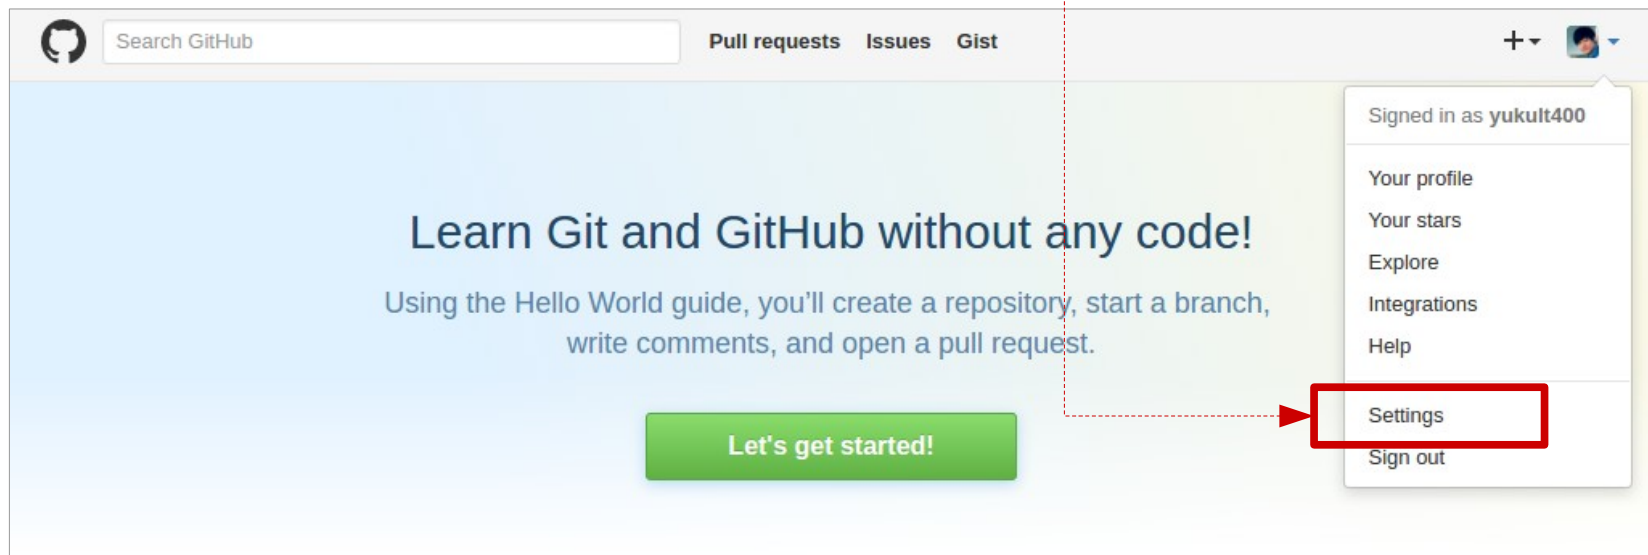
Search GitHub

Pull requests Issues Gist

+

Signed in as yukult400

Your profile
Your stars
Explore
Integrations
Help

Settings
Sign out

Learn Git and GitHub without any code!

Using the Hello World guide, you'll create a repository, start a branch, write comments, and open a pull request.

Let's get started!